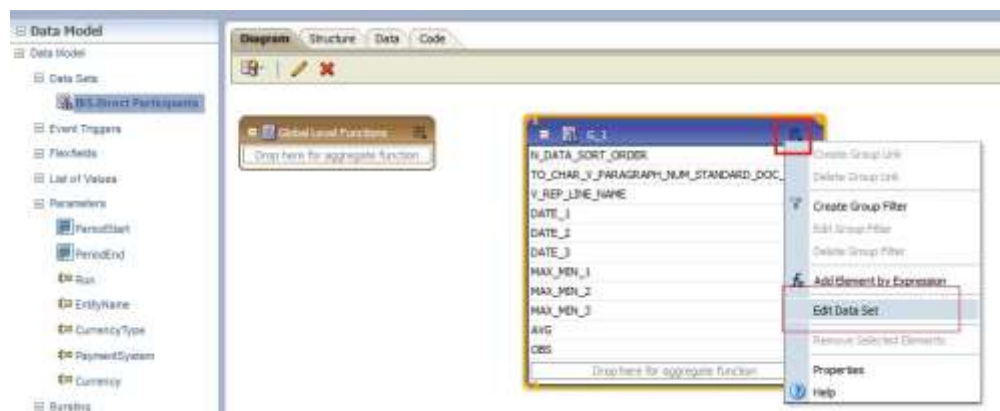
Data Model
Data Model
Data Sets
BIS Direct Participants
Event Triggers
Flexfields
List of Values
Parameters
PeriodStart
PeriodEnd
Run
EntityName
CurrencyType
PaymentSystem
Currency
Bursting

Diagram Structure Data Code

Global Level Functions
Drop here for aggregate function

G_1
N_DATA_SORT_ORDER
TO_CHAR_V_PARAGRAPH_NUM_STANDARD_DOC_
V_REP_LINE_NAME
DATE_1
DATE_2
DATE_3
MAX_MIN_1
MAX_MIN_2
MAX_MIN_3
AVG
OBS
Drop here for aggregate function

Create Group Link
Delete Group Link
Create Group Filter
Edit Group Filter
Delete Group Filter
Add Element by Expression
Edit Data Set
Remove Selected Elements
Properties
Help